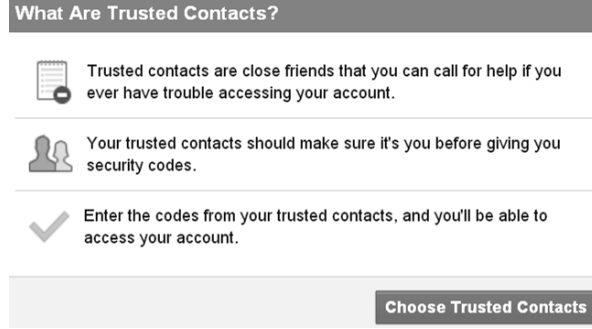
What Are Trusted Contacts?

Trusted contacts are close friends that you can call for help if you ever have trouble accessing your account.

Your trusted contacts should make sure it's you before giving you security codes.

Enter the codes from your trusted contacts, and you'll be able to access your account.

Choose Trusted Contacts